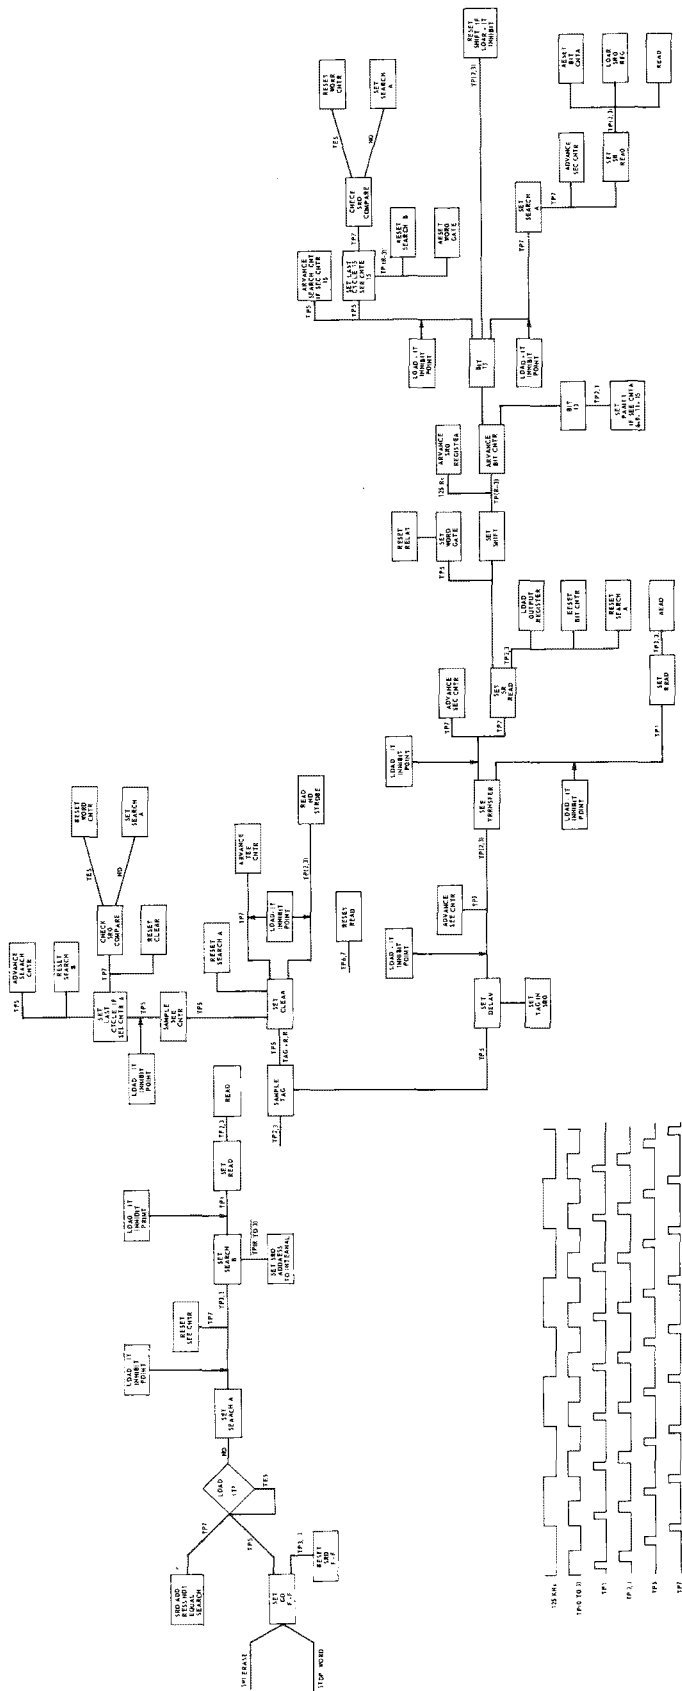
SM ERASE
STOP WORD
SET GO F/F
TP5
TP3, 1
RESET SRD F/F
TP7
SRD ADD RESS NOT EQUAL SEARCH
LOAD 1T?
YES
NO
SET SEARCH A
LOAD 1T INHIBIT POINT
TP7
RESET SEC CNTR
TP7,1
SET SEARCH B
TPIR (TO 1)
SET SRD ADDRESS TO INTERNAL
LOAD 1T INHIBIT POINT
TP1
SET READ
TP1,3
READ
TP2,3
SAMPLE TAG
TP5
TAG + R.R
SET CLEAR
TP5
SAMPLE NEE CNTR
TP5
LOAD 1T INHIBIT POINT
SET LAST CYCLE IF SEC CNTR 8
TP5
ADVANCE SEARCH CNTR
RESET SEARCH B
TP7
RESET CLEAR
CHECK SRD COMPARE
YES
NO
RESET WORD CNTR
SET SEARCH A
RESET SEARCH A
TP7
ADVANCE SEC CNTR
LOAD 1T INHIBIT POINT
TP(1,3)
READ STROBE
TP6,7
RESET READ
TP5
SET DELAY
SET TAG IN SRD
LOAD 1T INHIBIT POINT
TP5
ADVANCE SEC CNTR
TP(2,3)
SET TRANSFER
LOAD 1T INHIBIT POINT
LOAD 1T INHIBIT POINT
TP1
SET READ
TP2,3
READ
TP7
ADVANCE SEC CNTR
TP7
SET SR READ
TP1,3
LOAD OUTPUT REGISTER
RESET BIT CNTR
RESET SEARCH A
TP5
SET WORD GATE
RESET RELAY
SET SHIFT
TP(8,3)
125 Kc
ADVANCE SRD REGISTER
ADVANCE BIT CNTR
BIT 13
TP3,1
SET PANEL IF SEC CNTR 4,8,11,15
BIT 17
LOAD 1T INHIBIT POINT
TP5
ADVANCE SEARCH CNTR IF SEC CNTR 15
TP5
SET LAST CYCLE IF SEC CNTR 15
TP(8,3)
RESET SEARCH B
RESET WORD GATE
TP7
CHECK SRD COMPARE
YES
NO
RESET WORD CNTR
SET SEARCH A
TP(7,3)
RESET SHIFT IF LOAD 1T INHIBIT
LOAD 1T INHIBIT POINT
TP7
SET SEARCH A
TP7
ADVANCE SEC CNTR
SET SR READ
TP1,3
RESET BIT CNTR
LOAD SRD REG
READ
125 KHz
TPO (TO 1)
TP1
TP2,1
TP3
TP7